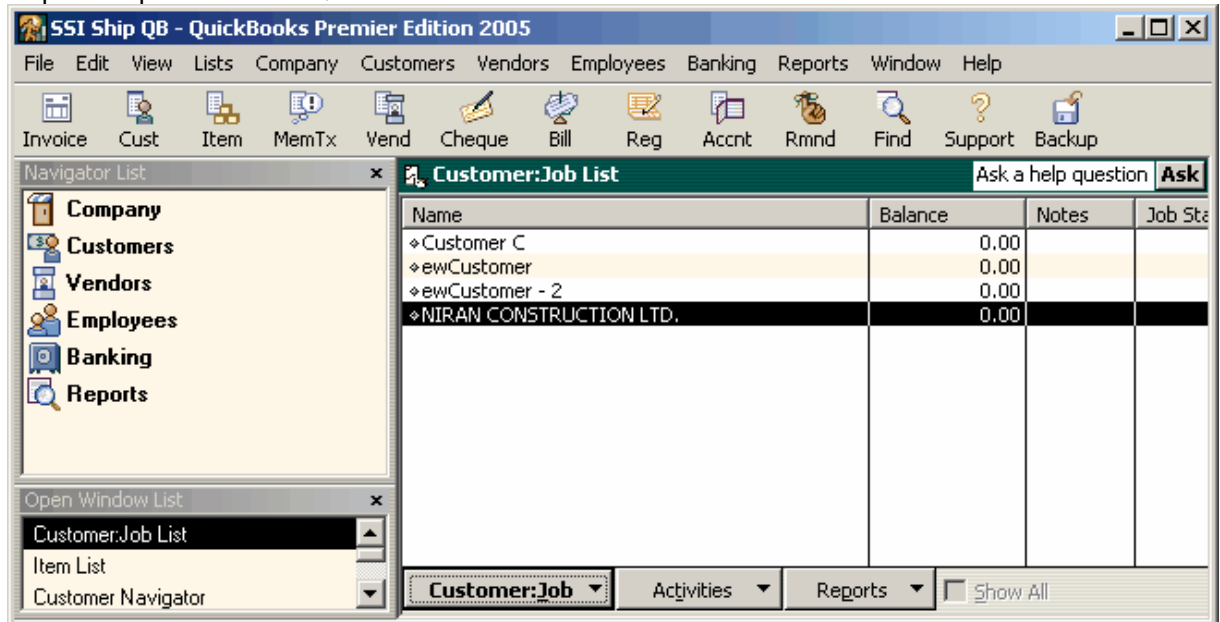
SSI Ship QB - QuickBooks Premier Edition 2005

File Edit View Lists Company Customers Vendors Employees Banking Reports Window Help

Invoice Cust Item MemTx Vend Cheque Bill Reg Accnt Rmnd Find Support Backup

Navigator List ×

Company
Customers
Vendors
Employees
Banking
Reports

Open Window List ×

Customer:Job List
Item List
Customer Navigator

Customer:Job List

Ask a help question Ask

| Name | Balance | Notes | Job Sta |
|---|---|---|---|
| ◆Customer C | 0.00 | | |
| ◆ewCustomer | 0.00 | | |
| ◆ewCustomer - 2 | 0.00 | | |
| ◆NIRAN CONSTRUCTION LTD. | 0.00 | | |

Customer:Job ▼ Activities ▼ Reports ▼ Show All